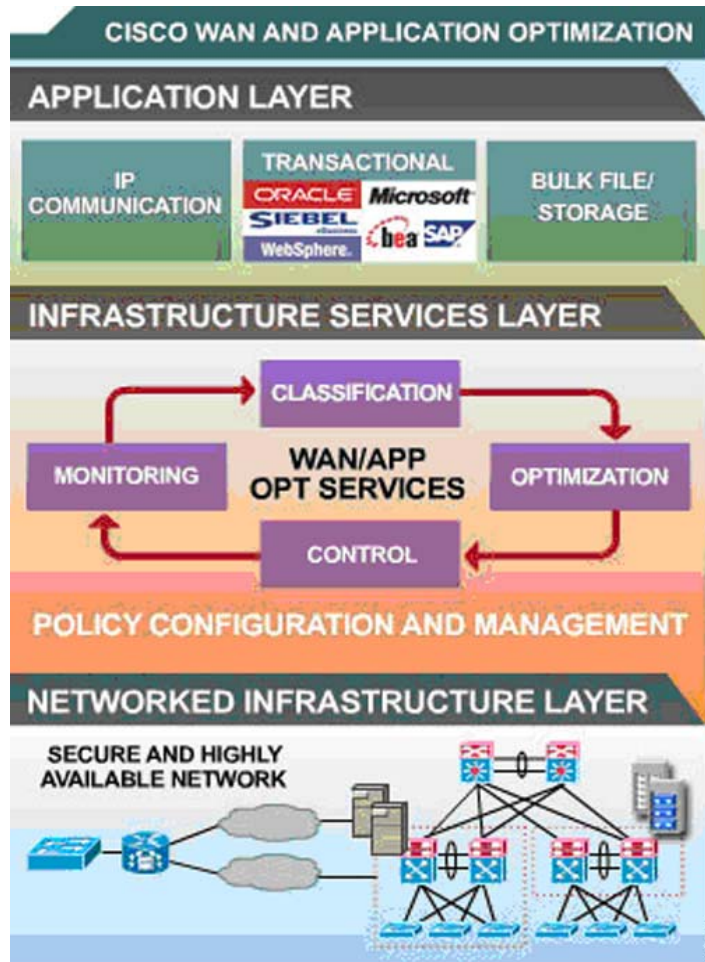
CISCO WAN AND APPLICATION OPTIMIZATION

APPLICATION LAYER

IP COMMUNICATION

TRANSACTIONAL

ORACLE Microsoft SIEBEL eBusiness WebSphere. bea SAP

BULK FILE/ STORAGE

INFRASTRUCTURE SERVICES LAYER

CLASSIFICATION

MONITORING

WAN/APP OPT SERVICES

OPTIMIZATION

CONTROL

POLICY CONFIGURATION AND MANAGEMENT

NETWORKED INFRASTRUCTURE LAYER

SECURE AND HIGHLY AVAILABLE NETWORK